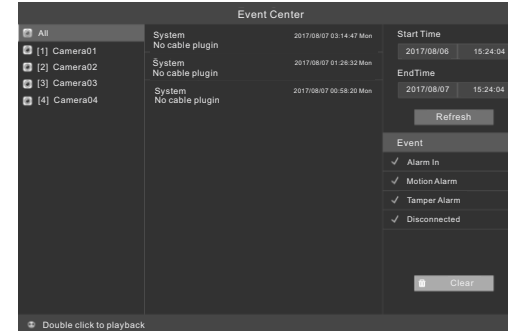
Event Center

All
[1] Camera01
[2] Camera02
[3] Camera03
[4] Camera04

System
No cable plugin
2017/08/07 03:14:47 Mon

System
No cable plugin
2017/08/07 01:26:32 Mon

System
No cable plugin
2017/08/07 00:58:20 Mon

Start Time
2017/08/06 15:24:04

EndTime
2017/08/07 15:24:04

Refresh

Event
✓ Alarm In
✓ Motion Alarm
✓ Tamper Alarm
✓ Disconnected

Clear

Double click to playback